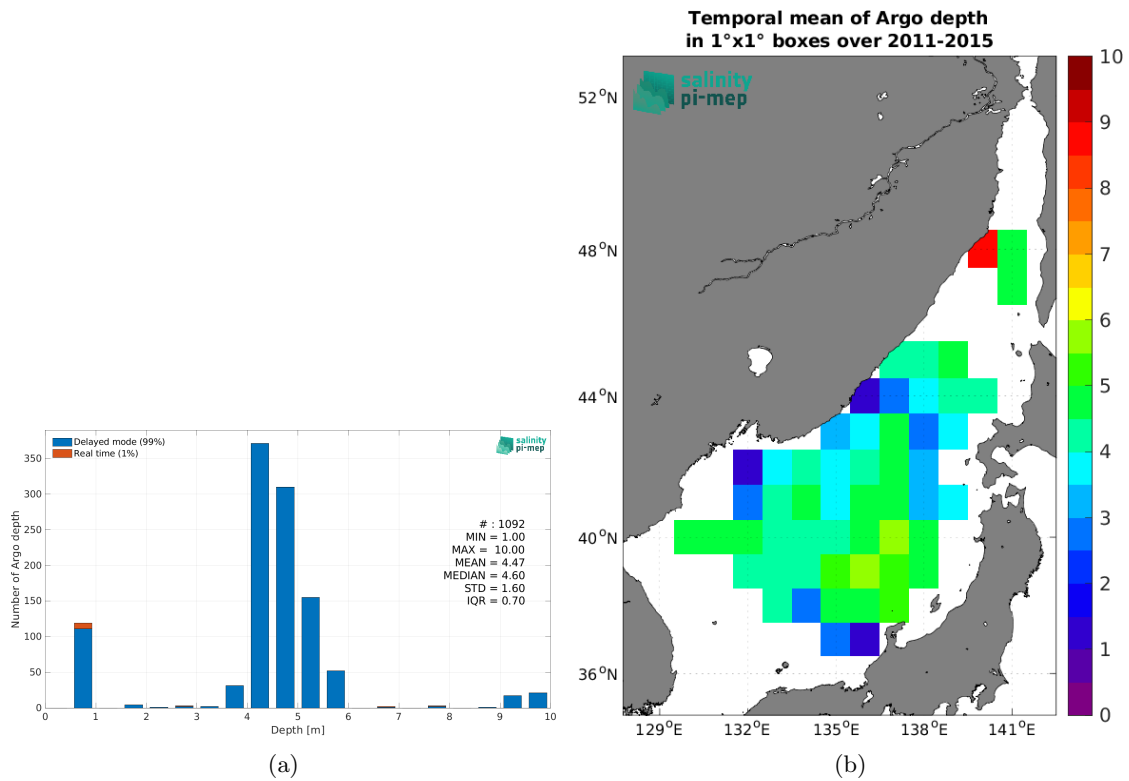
Delayed mode (99%)
Real time (1%)

salinity
pi-mep

# : 1092
MIN = 1.00
MAX = 10.00
MEAN = 4.47
MEDIAN = 4.60
STD = 1.60
IQR = 0.70

Number of Argo depth
350
300
250
200
150
100
50
0
0 1 2 3 4 5 6 7 8 9 10
Depth [m]

(a)

Temporal mean of Argo depth
in 1°x1° boxes over 2011-2015

salinity
pi-mep

$52^oN$
$48^oN$
$44^oN$
$40^oN$
$36^oN$
$129^oE$ $132^oE$ $135^oE$ $138^oE$ $141^oE$

10
9
8
7
6
5
4
3
2
1
0

(b)